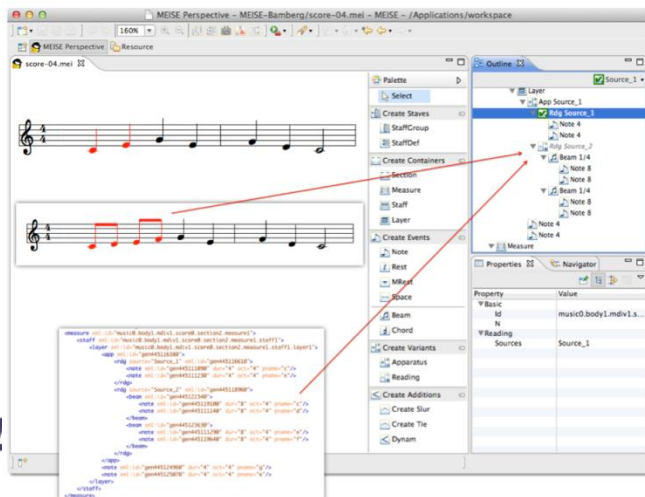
MEISE Perspective – MEISE-Bamberg/score-04.mei – MEISE – /Applications/workspace

160%

MEISE Perspective | Resource

score-04.mei

Palette
Select
Create Staves
StaffGroup
StaffDef
Create Containers
Section
Measure
Staff
Layer
Create Events
Note
Rest
MRest
Space
Beam
Chord
Create Variants
Apparatus
Reading
Create Additions
Create Slur
Create Tie
Dynam

Outline
Source_1
Layer
App Source_1
Rdg Source_1
Note 4
Note 4
Rdg Source_2
Beam 1/4
Note 8
Note 8
Beam 1/4
Note 8
Note 8
Note 4
Note 4
Measure

Properties | Navigator

| Property | Value |
|---|---|
| ▼Basic | |
| Id | music0.body1.mdiv1.s... |
| N | |
| ▼Reading | |
| Sources | Source_1 |

<measure xml:id="music0.body1.mdiv1.score0.section2.measure1">
<staff xml:id="music0.body1.mdiv1.score0.section2.measure1.staff1">
<layer xml:id="music0.body1.mdiv1.score0.section2.measure1.staff1.layer1">
<app xml:id="gen445126380">
<rdg source="Source_1" xml:id="gen445118610">
<note xml:id="gen445111890" dur="4" oct="4" pname="c"/>
<note xml:id="gen445111230" dur="4" oct="4" pname="e"/>
</rdg>
<rdg source="Source_2" xml:id="gen445118960">
<beam xml:id="gen445121340">
<note xml:id="gen445118100" dur="8" oct="4" pname="c"/>
<note xml:id="gen445111140" dur="8" oct="4" pname="d"/>
</beam>
<beam xml:id="gen445123630">
<note xml:id="gen445111290" dur="8" oct="4" pname="e"/>
<note xml:id="gen445113640" dur="8" oct="4" pname="f"/>
</beam>
</rdg>
</app>
<note xml:id="gen445124960" dur="4" oct="4" pname="g"/>
<note xml:id="gen445125070" dur="4" oct="4" pname="e"/>
</layer>
</staff>
</measure>